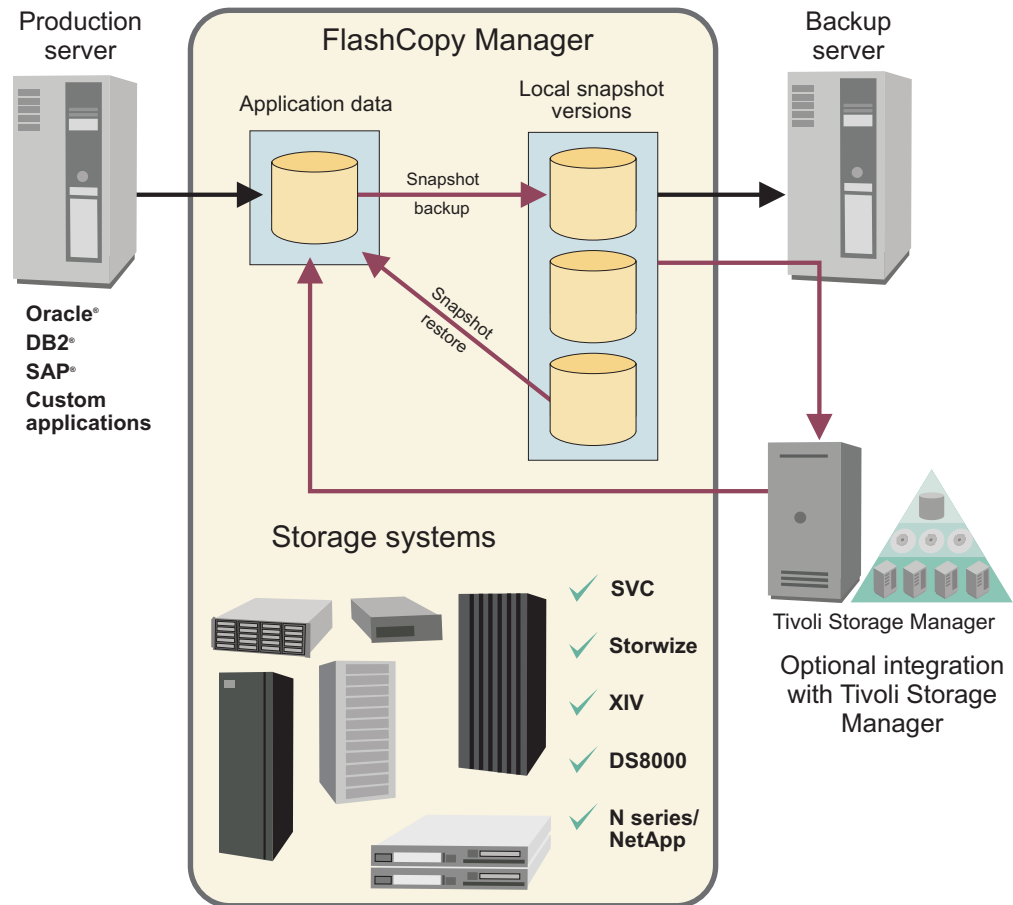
Production server

FlashCopy Manager

Backup server

Application data

Local snapshot versions

Snapshot backup

Snapshot restore

Oracle®
DB2®
SAP®
Custom applications

Storage systems

SVC

Storwize

XIV

DS8000

N series/ NetApp

Tivoli Storage Manager

Optional integration with Tivoli Storage Manager